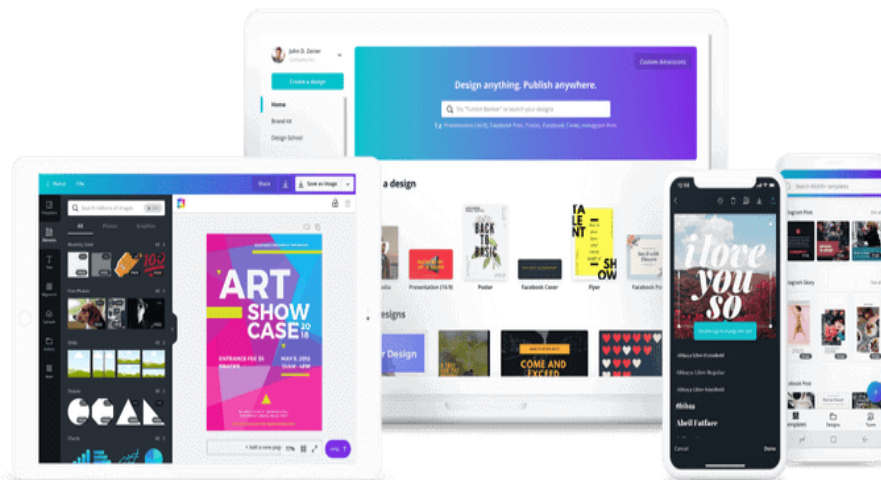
John D. Zeiner

Create a design

Home

Brand Kit

Design School

Custom dimensions

Design anything. Publish anywhere.

Try "Tumblr Banner" or search your designs

Presentation (16:9), Facebook Post, Poster, Facebook Cover, Instagram Post

a design

Presentation (16:9)

Poster

Facebook Cover

Flyer

Facebook Po

esigns

r Design

COME AND EXCEED

Share

Save as image

Search millions of images

All

Photos

Graphics

Free Photos

Grids

Shapes

Charts

ART SHOW CASE 2018

ENTRANCE FEE $5

MAY 5, 2018

+ Add a new page

i love you so

Search 8000+ templates

English Post

English Story

Facebook Post

Templates

Designs

Team

Cancel

Done

Abril Fatface